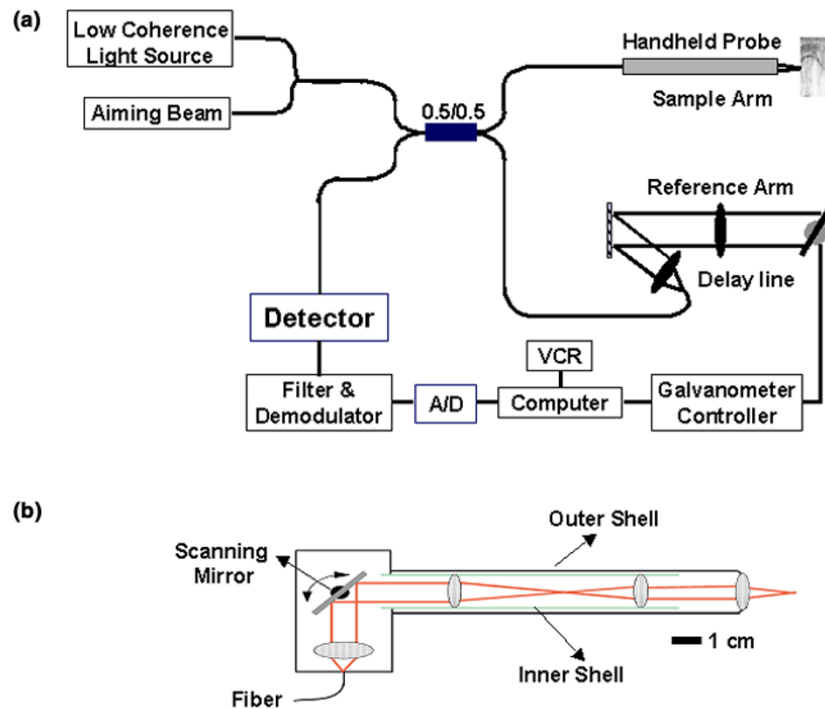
(a)

Low Coherence Light Source

Aiming Beam

0.5/0.5

Handheld Probe

Sample Arm

Reference Arm

Delay line

Detector

VCR

Filter & Demodulator

A/D

Computer

Galvanometer Controller

(b)

Scanning Mirror

Outer Shell

1 cm

Inner Shell

Fiber